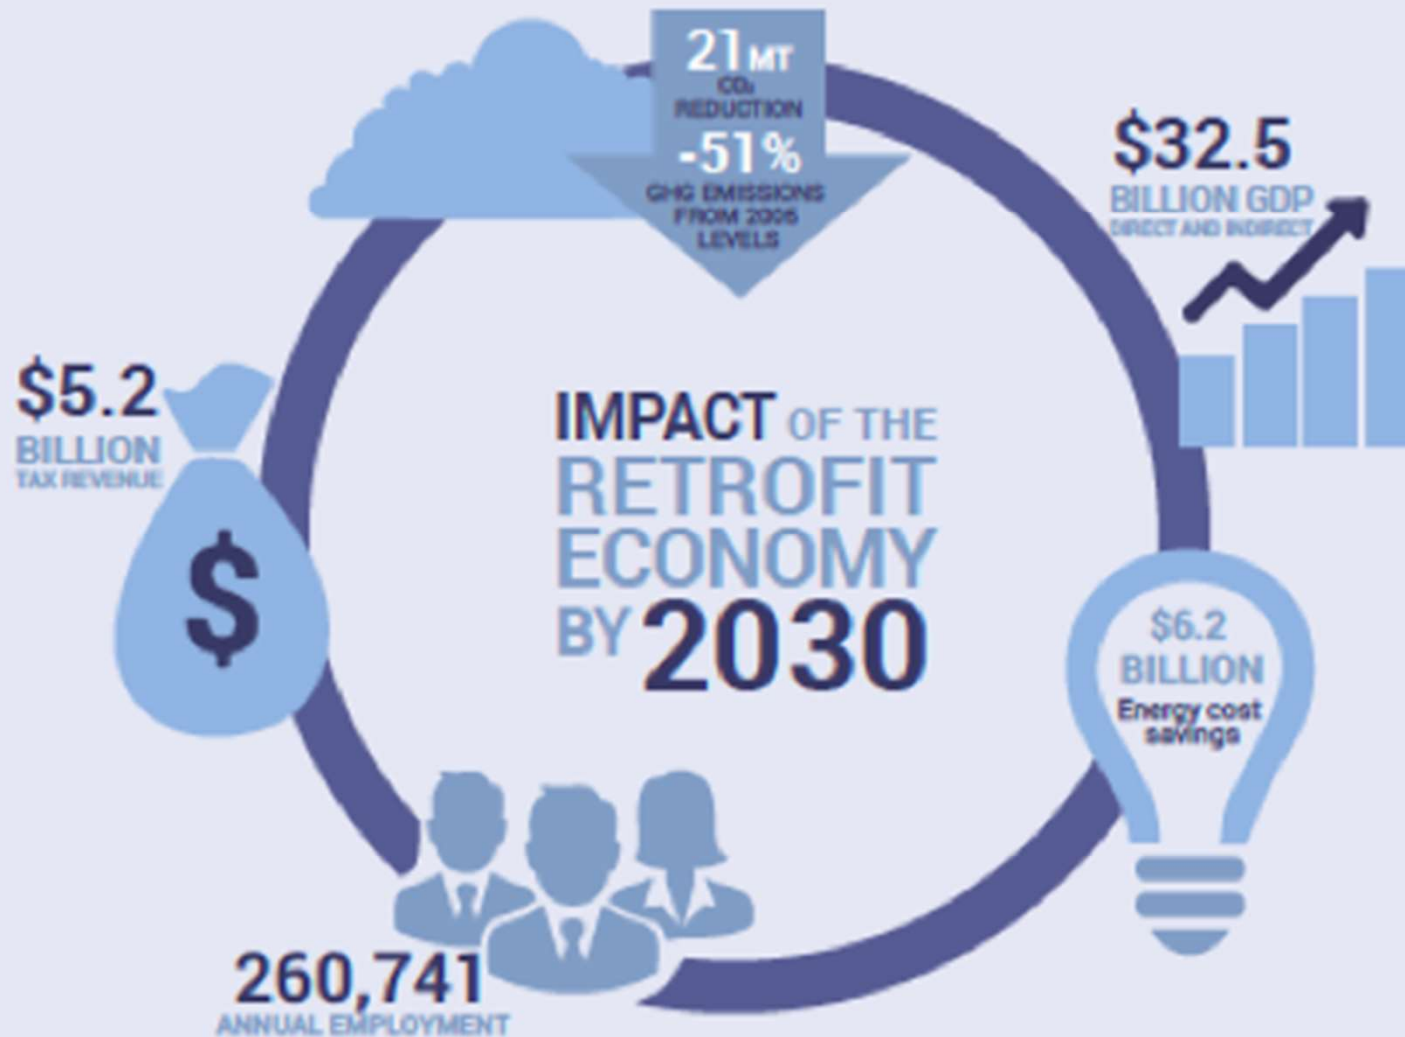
21MT
$CO_2$
REDUCTION
-51%
GHG EMISSIONS FROM 2005 LEVELS

$32.5
BILLION GDP
DIRECT AND INDIRECT

$5.2
BILLION
TAX REVENUE

$

IMPACT OF THE RETROFIT ECONOMY BY 2030

$6.2
BILLION
Energy cost savings

260,741
ANNUAL EMPLOYMENT